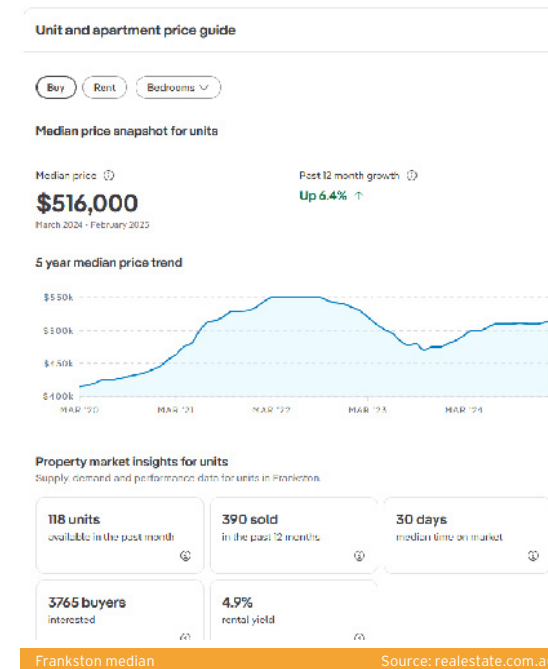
Unit and apartment price guide

Buy Rent Bedrooms

Median price snapshot for units

Median price ⓘ

$516,000

March 2024 - February 2025

Past 12 month growth ⓘ

Up 6.4% ↑

5 year median price trend

$550k
$500k
$450k
$400k

MAR '20 MAR '21 MAR '22 MAR '23 MAR '24

Property market insights for units

Supply, demand and performance data for units in Frankston.

118 units
available in the past month

390 sold
in the past 12 months

30 days
median time on market

3765 buyers
interested

4.9%
rental yield

Frankston median

Source: realestate.com.a